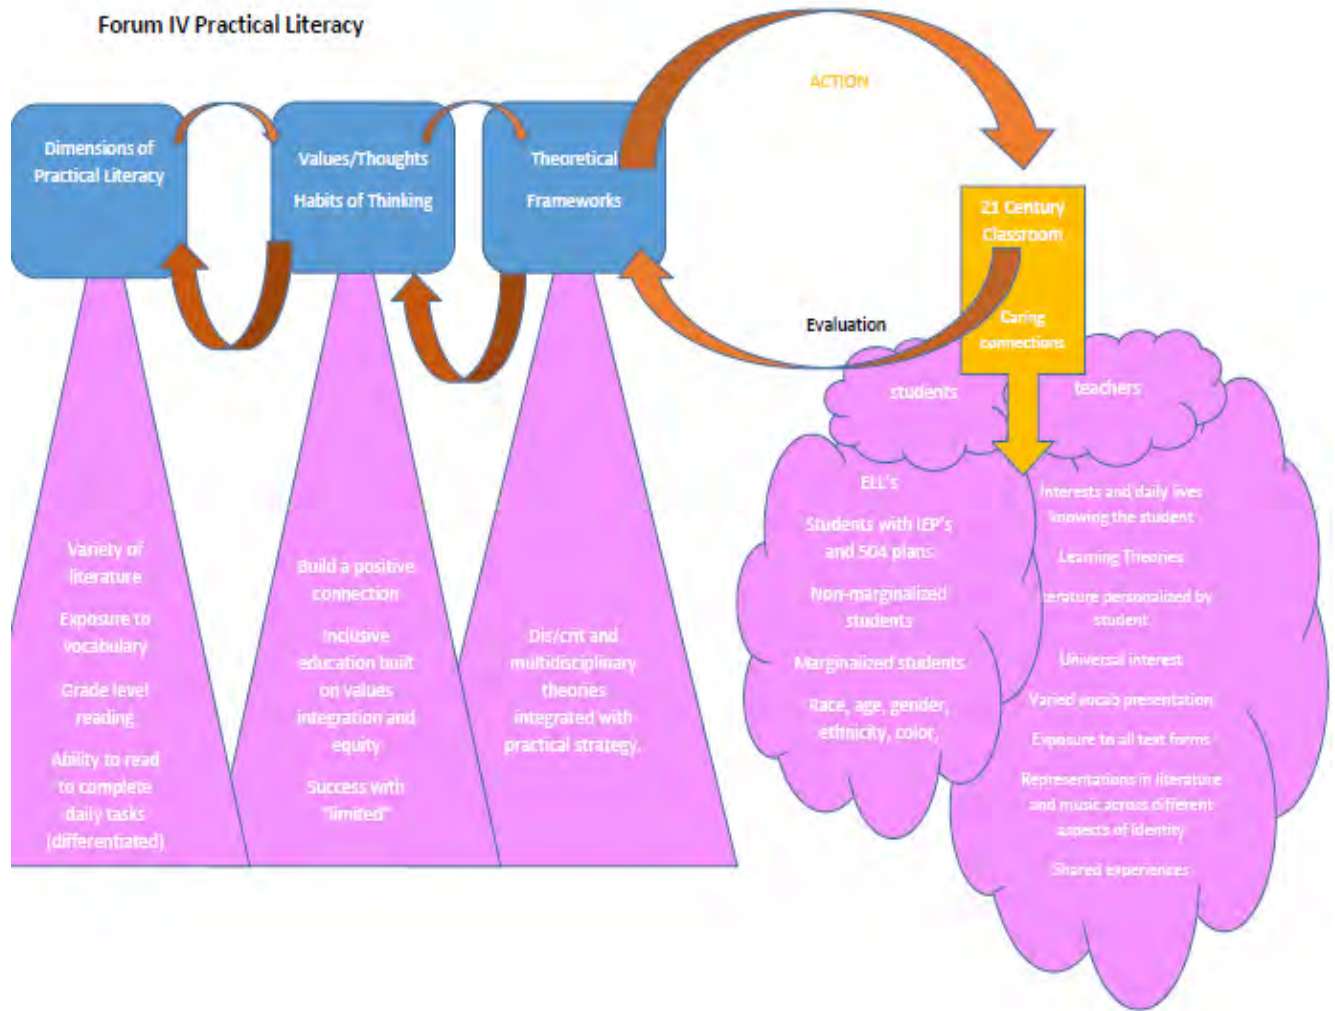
Forum IV Practical Literacy

Dimensions of Practical Literacy

Values/Thoughts

Habits of Thinking

Theoretical

Frameworks

ACTION

21 Century Classroom

Caring connections

Evaluation

students

teachers

Variety of literature

Exposure to vocabulary

Grade level reading

Ability to read to complete daily tasks (differentiated)

Build a positive connection

Inclusive education built on values integration and equity

Success with "limited"

Dis/crit and multidisciplinary theories integrated with practical strategy.

ELL's

Students with IEP's and 504 plans

Non-marginalized students

Marginalized students

Race, age, gender, ethnicity, color,

Interests and daily lives knowing the student

Learning Theories

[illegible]terature personalized by student

Universal interest

Varied vocab presentation

Exposure to all text forms

Representations in literature and music across different aspects of identity

Shared experiences